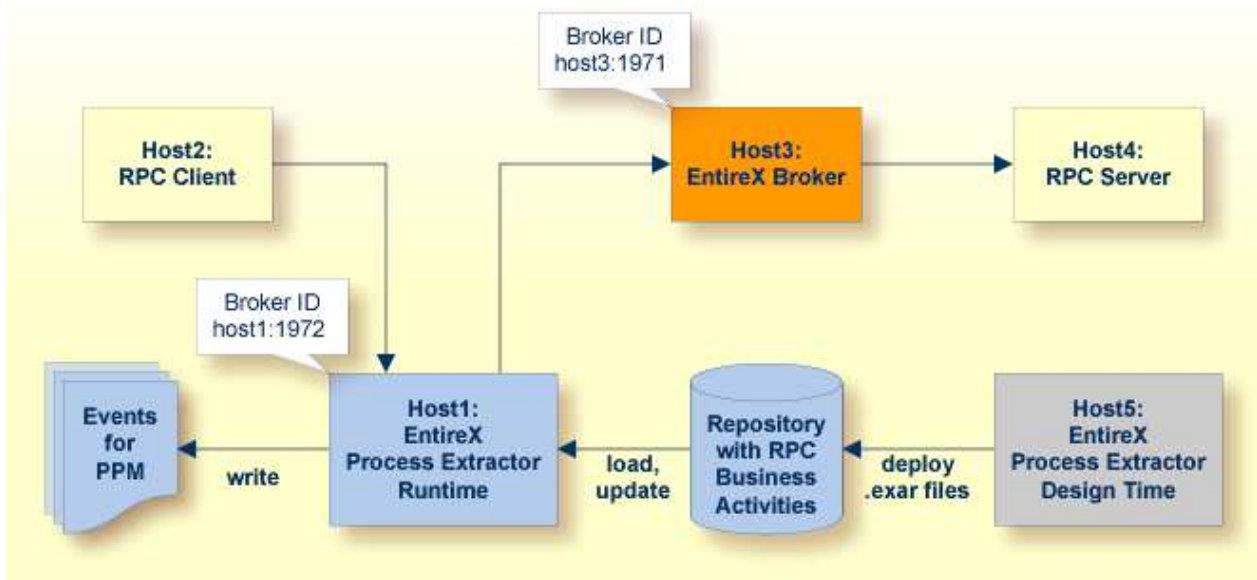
Broker ID
host3:1971

Host2:
RPC Client

Host3:
EntireX Broker

Host4:
RPC Server

Broker ID
host1:1972

Events for PPM

write

Host1:
EntireX
Process Extractor
Runtime

load,
update

Repository with RPC Business Activities

deploy
.exar files

Host5:
EntireX
Process Extractor
Design Time